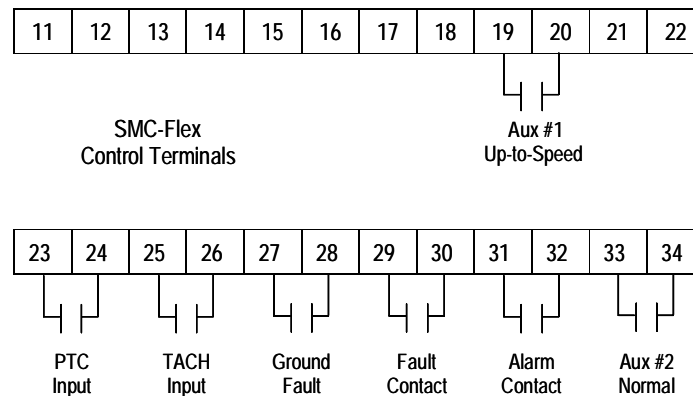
| 11 | 12 | 13 | 14 | 15 | 16 | 17 | 18 | 19 | 20 | 21 | 22 |
|---|---|---|---|---|---|---|---|---|---|---|---|

SMC-Flex
Control Terminals

Aux #1
Up-to-Speed

| 23 | 24 | 25 | 26 | 27 | 28 | 29 | 30 | 31 | 32 | 33 | 34 |
|---|---|---|---|---|---|---|---|---|---|---|---|

PTC
Input

TACH
Input

Ground
Fault

Fault
Contact

Alarm
Contact

Aux #2
Normal